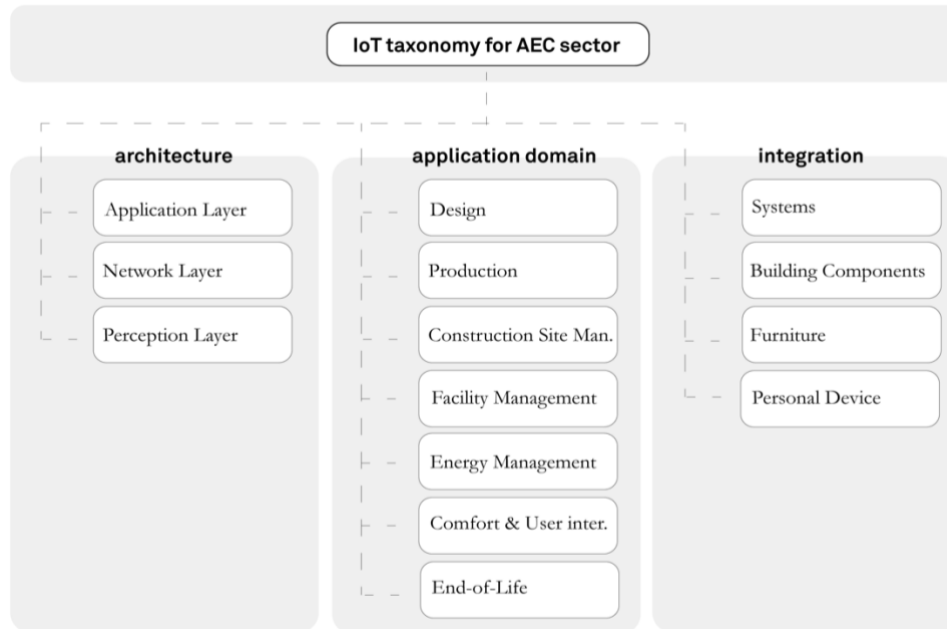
IoT taxonomy for AEC sector

architecture

Application Layer

Network Layer

Perception Layer

application domain

Design

Production

Construction Site Man.

Facility Management

Energy Management

Comfort & User inter.

End-of-Life

integration

Systems

Building Components

Furniture

Personal Device